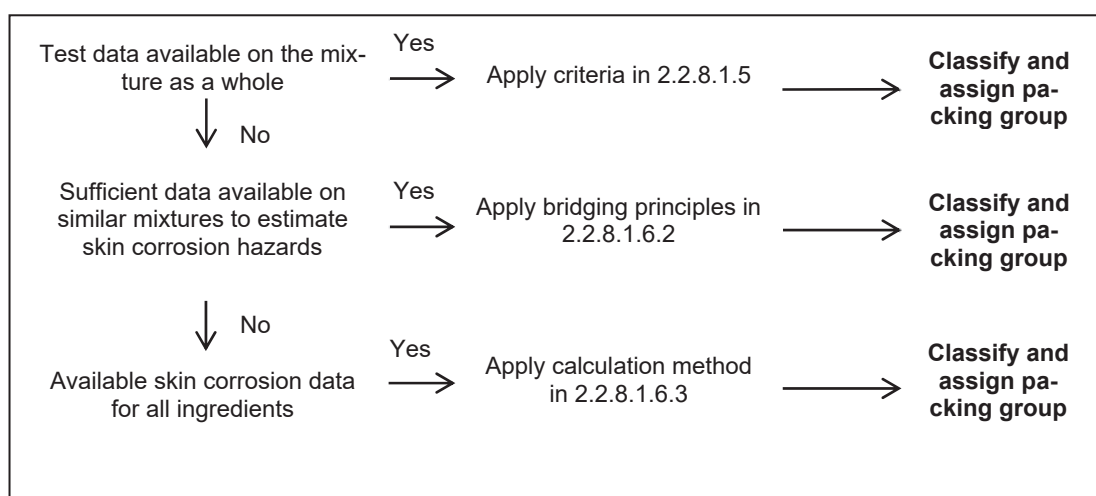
Test data available on the mixture as a whole

Yes

Apply criteria in 2.2.8.1.5

**Classify and assign packing group**

No

Sufficient data available on similar mixtures to estimate skin corrosion hazards

Yes

Apply bridging principles in 2.2.8.1.6.2

**Classify and assign packing group**

No

Available skin corrosion data for all ingredients

Yes

Apply calculation method in 2.2.8.1.6.3

**Classify and assign packing group**